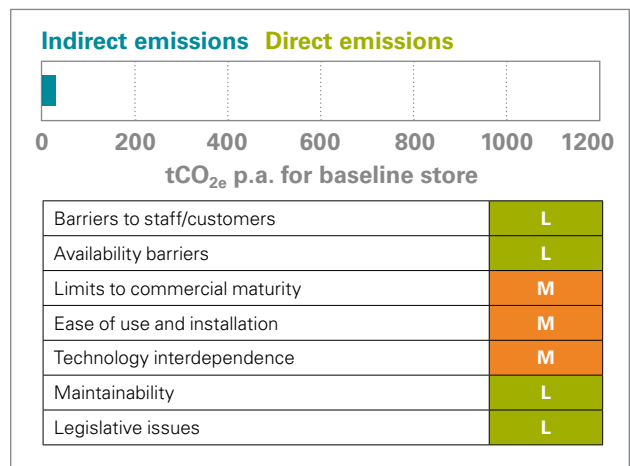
Indirect emissions Direct emissions

0 200 400 600 800 1000 1200

$tCO_{2e}$ p.a. for baseline store

| Barriers to staff/customers | L |
|---|---|
| Availability barriers | L |
| Limits to commercial maturity | M |
| Ease of use and installation | M |
| Technology interdependence | M |
| Maintainability | L |
| Legislative issues | L |